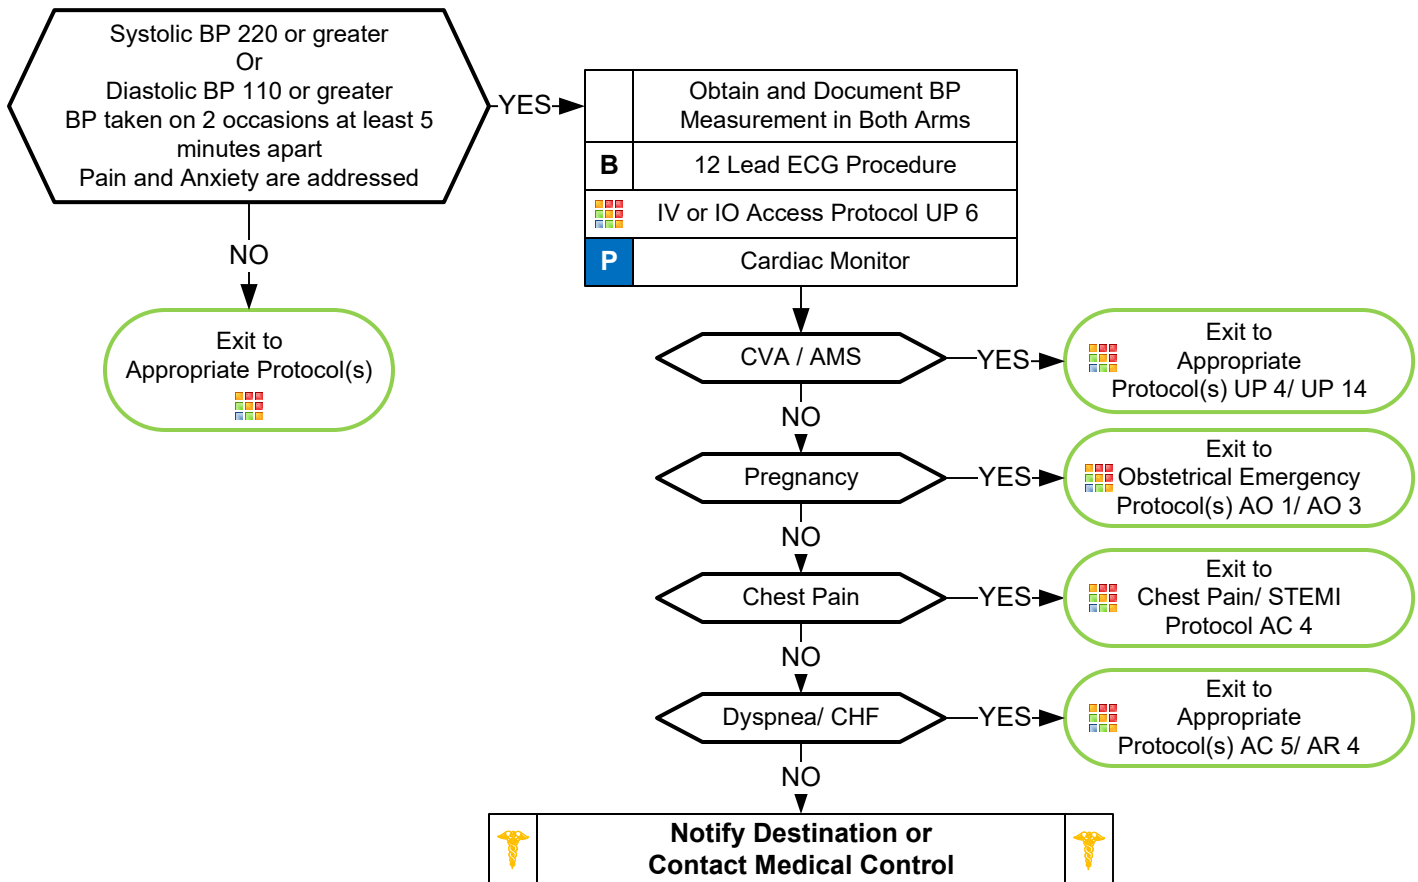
Systolic BP 220 or greater
Or
Diastolic BP 110 or greater
BP taken on 2 occasions at least 5 minutes apart
Pain and Anxiety are addressed

YES

Obtain and Document BP Measurement in Both Arms

B 12 Lead ECG Procedure

IV or IO Access Protocol UP 6

P Cardiac Monitor

NO

Exit to
Appropriate Protocol(s)

CVA / AMS

YES

Exit to
Appropriate
Protocol(s) UP 4/ UP 14

NO

Pregnancy

YES

Exit to
Obstetrical Emergency
Protocol(s) AO 1/ AO 3

NO

Chest Pain

YES

Exit to
Chest Pain/ STEMI
Protocol AC 4

NO

Dyspnea/ CHF

YES

Exit to
Appropriate
Protocol(s) AC 5/ AR 4

NO

Notify Destination or
Contact Medical Control